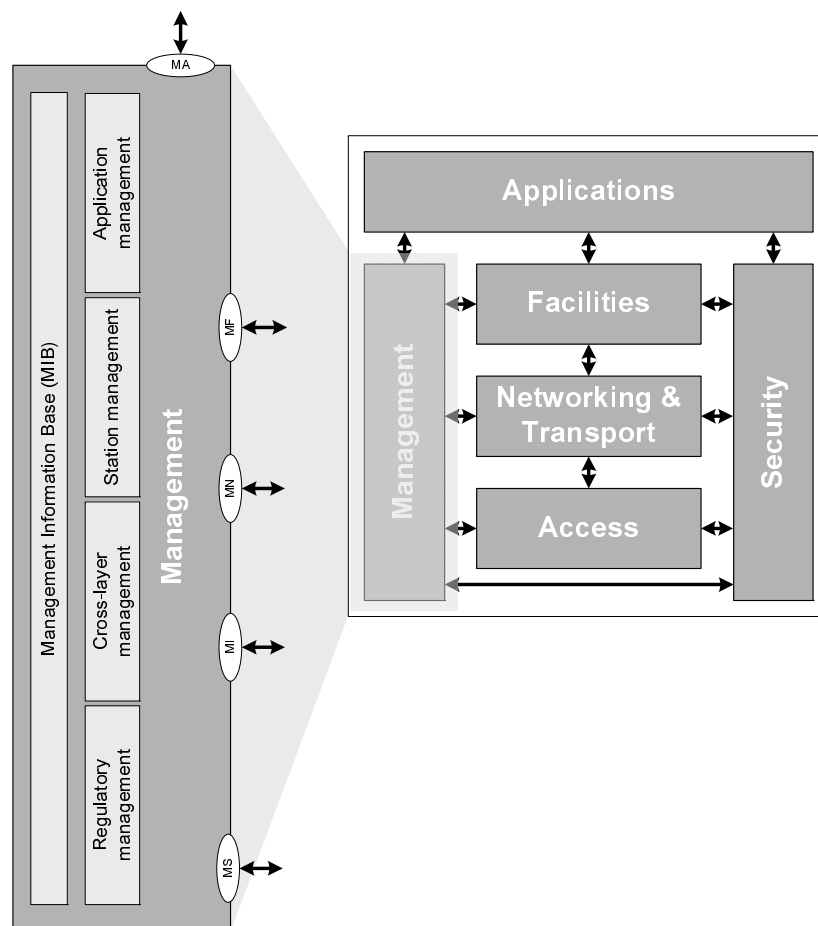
MA

Management Information Base (MIB)

Application management

Station management

Cross-layer management

Regulatory management

Management

MF

MN

MI

MS

Applications

Management

Facilities

Networking & Transport

Access

Security